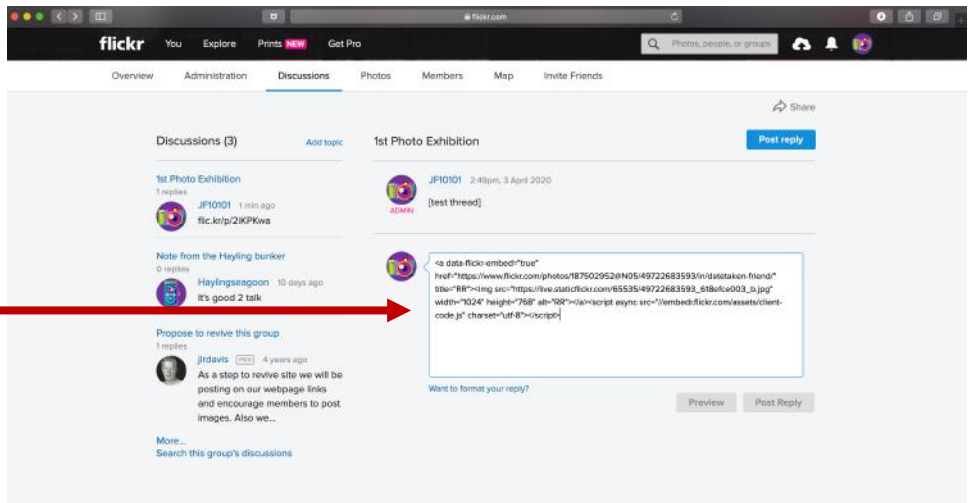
flickr.com

flickr You Explore Prints NEW Get Pro

Photos, people, or groups

Overview Administration Discussions Photos Members Map Invite Friends

Share

Discussions (3) Add topic

1st Photo Exhibition
1 replies
JF10101 1 min ago
flic.kr/p/2iKPKwa

Note from the Hayling bunker
0 replies
Haylingseagoon 10 days ago
It's good 2 talk

Propose to revive this group
1 replies
jlrdavis PRO 4 years ago
As a step to revive site we will be posting on our webpage links and encourage members to post images. Also we...

More...
Search this group's discussions

1st Photo Exhibition

Post reply

JF10101 2:49pm, 3 April 2020
ADMIN
[test thread]

<a data-flickr-embed="true" href="https://www.flickr.com/photos/187502952@N05/49722683593/in/datetaken-friend/" title="RR"><img src="https://live.staticflickr.com/65535/49722683593_618efce003_b.jpg" width="1024" height="768" alt="RR"></a><script async src="//embedr.flickr.com/assets/client-code.js" charset="utf-8"></script>

Want to format your reply?

Preview Post Reply